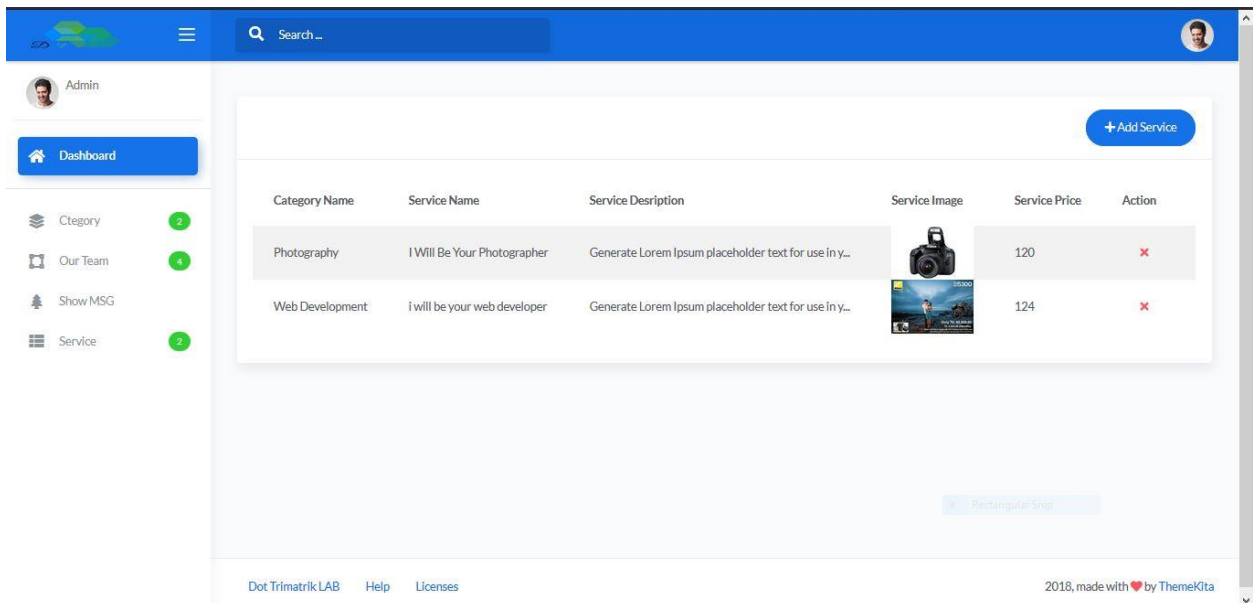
Search ...

Admin

Dashboard

Ctegory 2

Our Team 4

Show MSG

Service 2

+ Add Service

| Category Name | Service Name | Service Desription | Service Image | Service Price | Action |
|---|---|---|---|---|---|
| Photography | I Will Be Your Photographer | Generate Lorem Ipsum placeholder text for use in y... | | 120 | × |
| Web Development | i will be your web developer | Generate Lorem Ipsum placeholder text for use in y... | | 124 | × |

Rectangular Snip

Dot Trimatrik LAB Help Licenses

2018, made with ♥ by ThemeKita